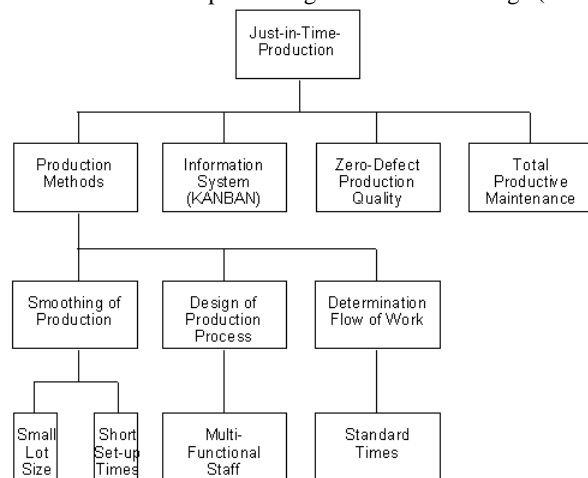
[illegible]

Just-in-Time-Production

Production Methods

Information System (KANBAN)

Zero-Defect Production Quality

Total Productive Maintenance

Smoothing of Production

Design of Production Process

Determination Flow of Work

Small Lot Size

Short Set-up Times

Multi-Functional Staff

Standard Times